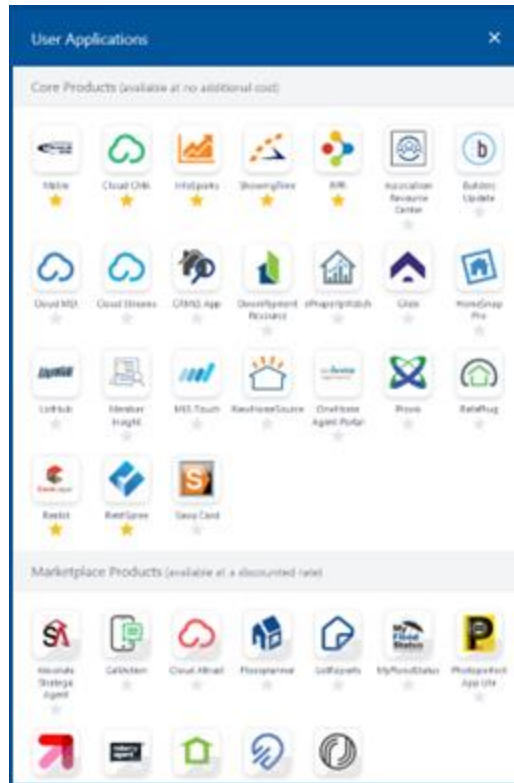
User Applications

×

Core Products (available at no additional cost)

Matrix

Cloud CMA

InfoSparks

ShowingTime

RPR

Association Resource Center

Builders Update

Cloud MLX

Cloud Streams

CRMLS App

Development Resource

ePropertyWatch

Glide

HomeSnap Pro

ListHub

Member Insight

MLS Touch

NewHomeSource

OneHome Agent Portal

Prevu

RateRug

Realist

RealSpree

Savvy Card

Marketplace Products (available at a discounted rate)

Associate Strategic Agent

CallAction

Cloud Attract

Floorplanner

ListReports

MyFloodStatus

PhotoPerfect App Lite